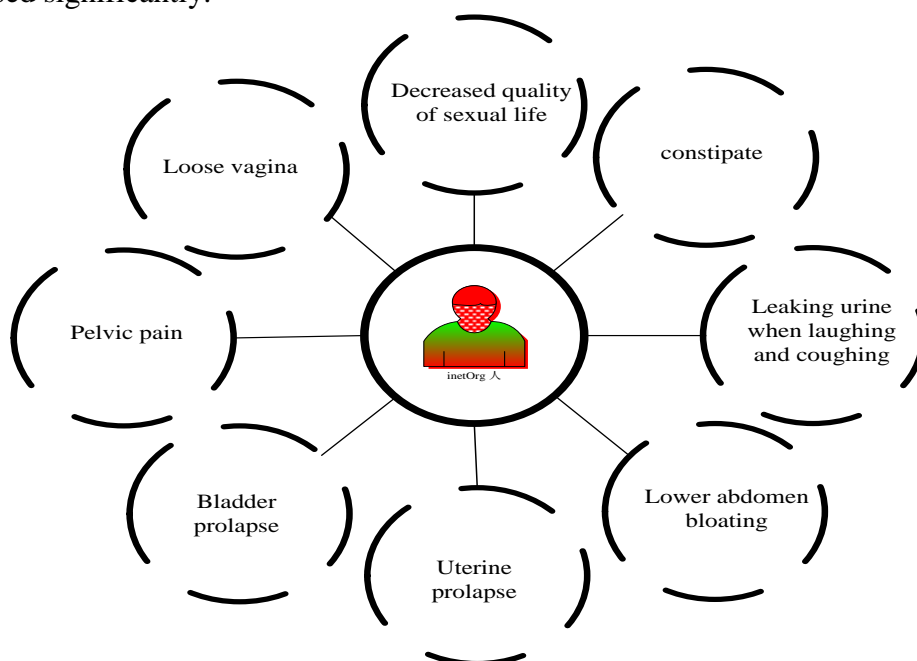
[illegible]ced significantly.

Decreased quality of sexual life

Loose vagina

constipate

Pelvic pain

inetOrg 人

Leaking urine when laughing and coughing

Bladder prolapse

Lower abdomen bloating

Uterine prolapse